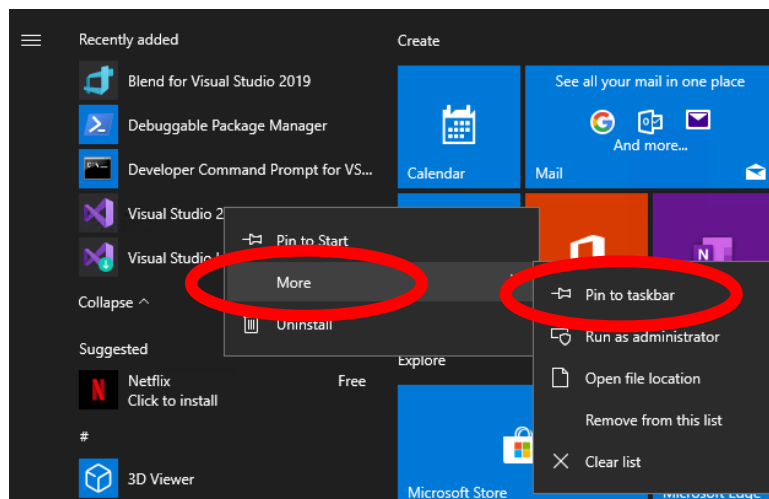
Recently added

Blend for Visual Studio 2019

Debuggable Package Manager

Developer Command Prompt for VS...

Visual Studio 2

Visual Studio I

Collapse ^

Suggested

Netflix
Click to install

Free

#

3D Viewer

Create

Calendar

See all your mail in one place

And more...

Mail

Explore

Microsoft Store

Microsoft Edge

Pin to Start

More

Uninstall

Pin to taskbar

Run as administrator

Open file location

Remove from this list

Clear list